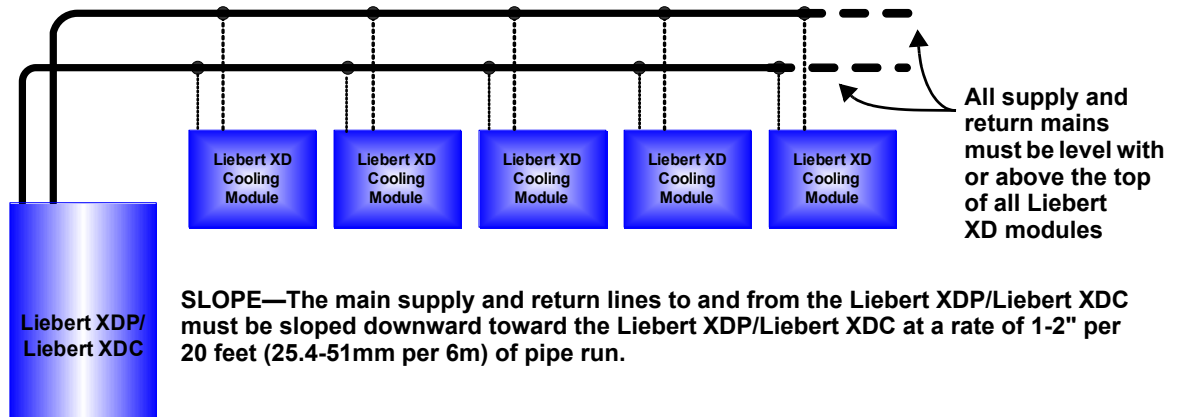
Liebert XD Cooling Module

Liebert XD Cooling Module

Liebert XD Cooling Module

Liebert XD Cooling Module

Liebert XD Cooling Module

All supply and return mains must be level with or above the top of all Liebert XD modules

Liebert XDP/ Liebert XDC

SLOPE—The main supply and return lines to and from the Liebert XDP/Liebert XDC must be sloped downward toward the Liebert XDP/Liebert XDC at a rate of 1-2" per 20 feet (25.4-51mm per 6m) of pipe run.